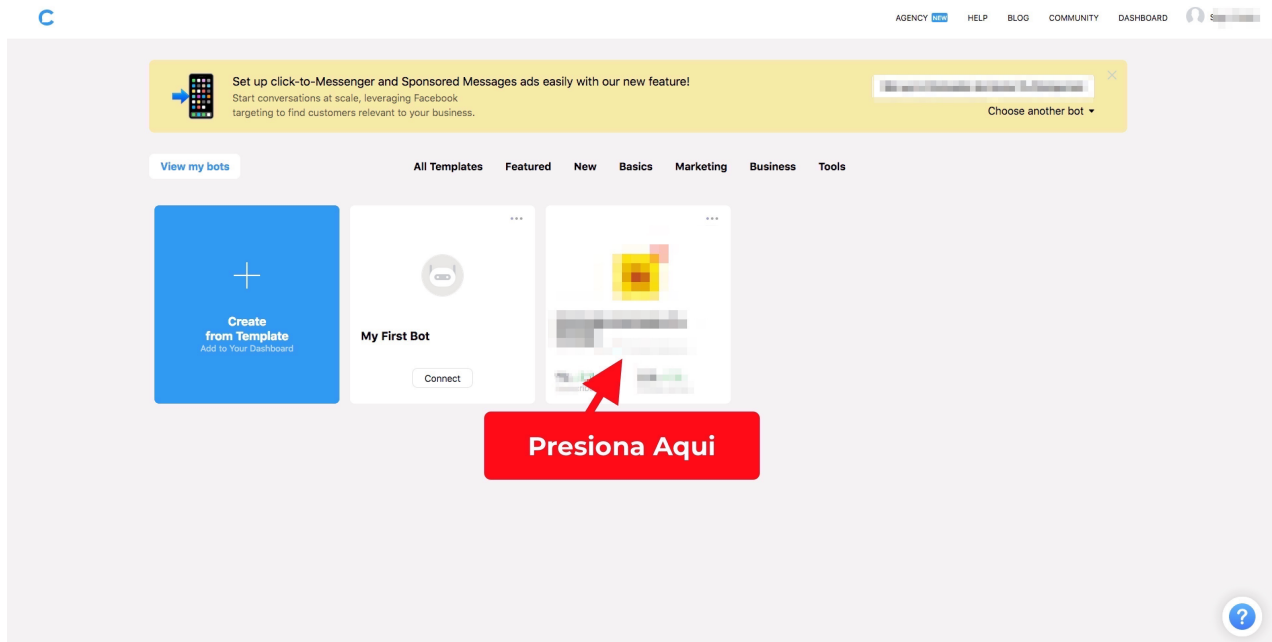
C

AGENCY NEW HELP BLOG COMMUNITY DASHBOARD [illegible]

Set up click-to-Messenger and Sponsored Messages ads easily with our new feature!
Start conversations at scale, leveraging Facebook targeting to find customers relevant to your business.

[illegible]
Choose another bot

View my bots

All Templates Featured New Basics Marketing Business Tools

Create from Template
Add to Your Dashboard

My First Bot
Connect

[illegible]

Presiona Aqui

?